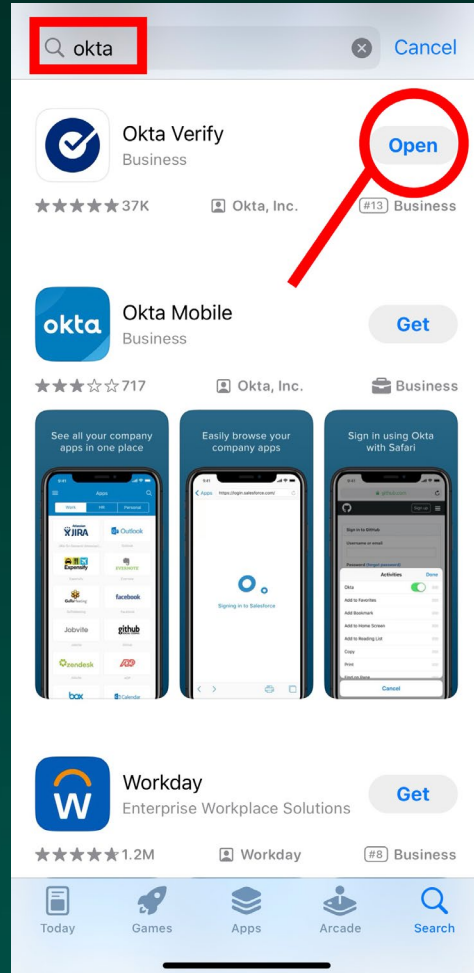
okta
Cancel

Okta Verify
Business
Open
37K
Okta, Inc.
#13 Business

okta
Okta Mobile
Business
Get
717
Okta, Inc.
Business

See all your company apps in one place

Apps
Work HR Personal
JIRA
Outlook
Expensify
EVERNOTE
facebook
Jobvite
github
zendesk
box

Easily browse your company apps

Apps
Signing in to Salesforce

Sign in using Okta with Safari

Sign in to GitHub
Activities
Okta
Add to Favorites
Add Bookmark
Add to Home Screen
Add to Reading List
Copy
Print
Cancel

W
Workday
Enterprise Workplace Solutions
Get
1.2M
Workday
#8 Business

Today
Games
Apps
Arcade
Search